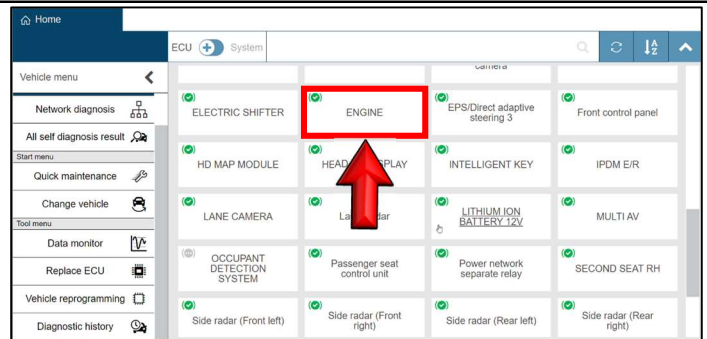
Home

ECU System

Vehicle menu

Network diagnosis

All self diagnosis result

Start menu

Quick maintenance

Change vehicle

Tool menu

Data monitor

Replace ECU

Vehicle reprogramming

Diagnostic history

camera

ELECTRIC SHIFTER

ENGINE

EPS/Direct adaptive steering 3

Front control panel

HD MAP MODULE

HEAD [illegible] PLAY

INTELLIGENT KEY

IPDM E/R

LANE CAMERA

La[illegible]dar

LITHIUM ION BATTERY 12V

MULTI AV

OCCUPANT DETECTION SYSTEM

Passenger seat control unit

Power network separate relay

SECOND SEAT RH

Side radar (Front left)

Side radar (Front right)

Side radar (Rear left)

Side radar (Rear right)